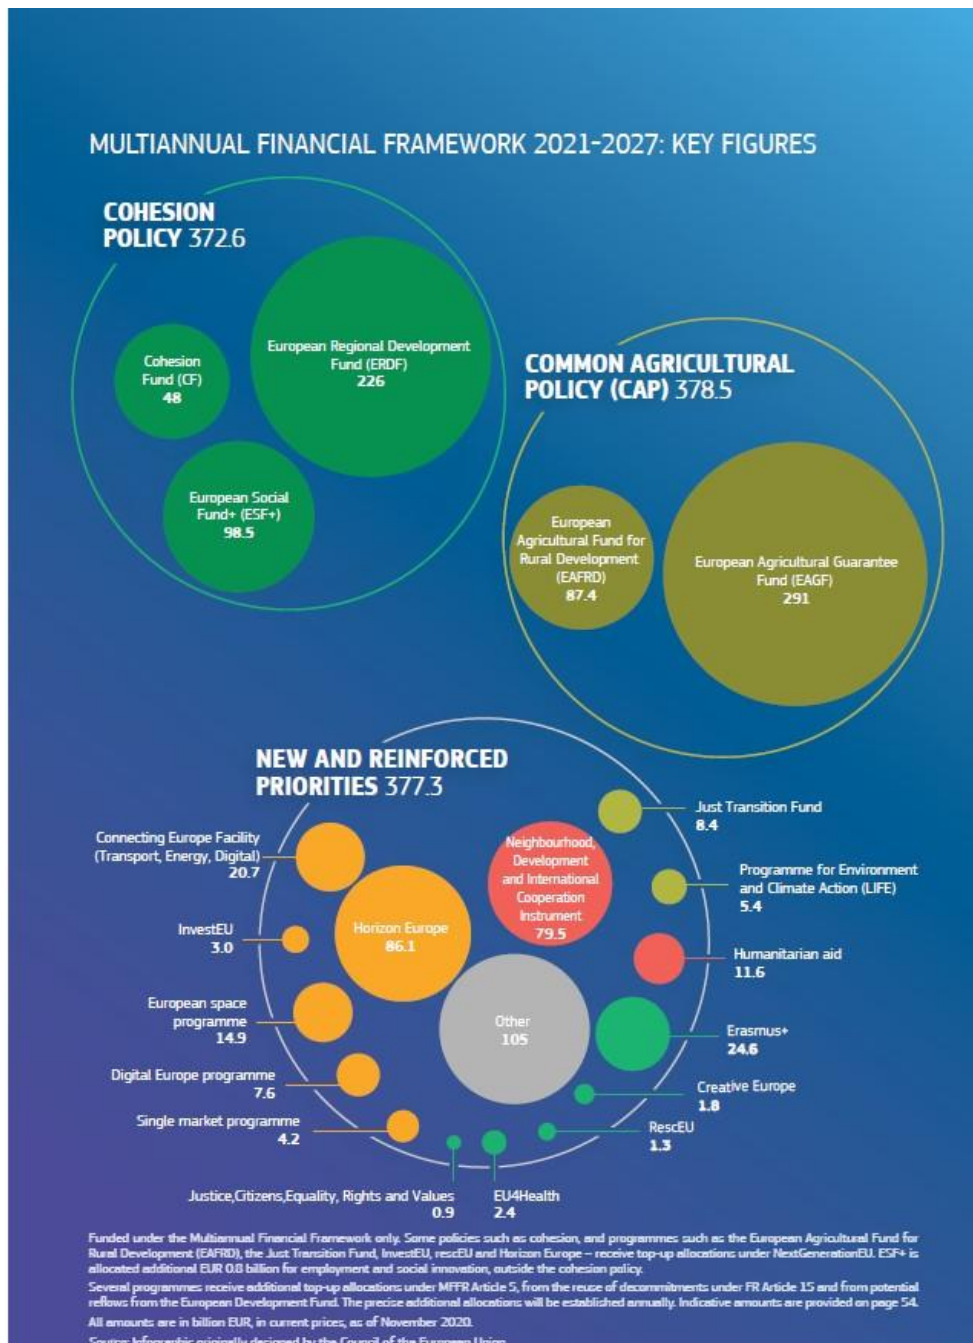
MULTIANNUAL FINANCIAL FRAMEWORK 2021-2027: KEY FIGURES

COHESION POLICY 372.6

Cohesion Fund (CF) 48

European Regional Development Fund (ERDF) 226

European Social Fund+ (ESF+) 98.5

COMMON AGRICULTURAL POLICY (CAP) 378.5

European Agricultural Fund for Rural Development (EAFRD) 87.4

European Agricultural Guarantee Fund (EAGF) 291

NEW AND REINFORCED PRIORITIES 377.3

Connecting Europe Facility (Transport, Energy, Digital) 20.7

InvestEU 3.0

European space programme 14.9

Digital Europe programme 7.6

Single market programme 4.2

Horizon Europe 86.1

Neighbourhood, Development and International Cooperation Instrument 79.5

Other 105

Just Transition Fund 8.4

Programme for Environment and Climate Action (LIFE) 5.4

Humanitarian aid 11.6

Erasmus+ 24.6

Creative Europe 1.8

RescEU 1.3

Justice,Citizens,Equality, Rights and Values 0.9

EU4Health 2.4

Funded under the Multiannual Financial Framework only. Some policies such as cohesion, and programmes such as the European Agricultural Fund for Rural Development (EAFRD), the Just Transition Fund, InvestEU, rescEU and Horizon Europe – receive top-up allocations under NextGenerationEU. ESF+ is allocated additional EUR 0.8 billion for employment and social innovation, outside the cohesion policy.

Several programmes receive additional top-up allocations under MFFR Article 5, from the reuse of decommitments under FR Article 15 and from potential reflows from the European Development Fund. The precise additional allocations will be established annually. Indicative amounts are provided on page 54.

All amounts are in billion EUR, in current prices, as of November 2020.

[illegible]